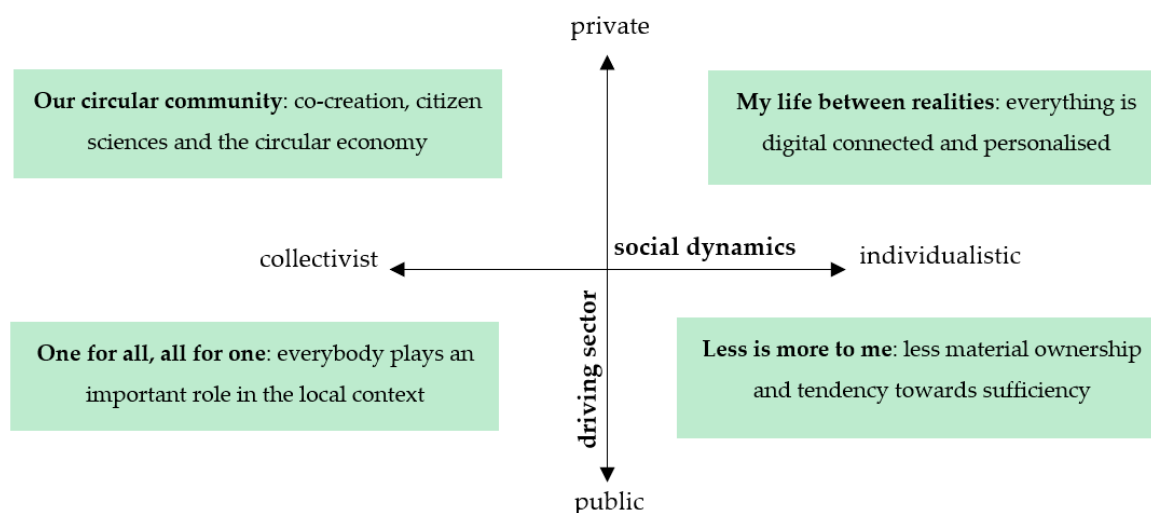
private

Our circular community: co-creation, citizen sciences and the circular economy

My life between realities: everything is digital connected and personalised

collectivist

social dynamics

individualistic

driving sector

One for all, all for one: everybody plays an important role in the local context

Less is more to me: less material ownership and tendency towards sufficiency

public